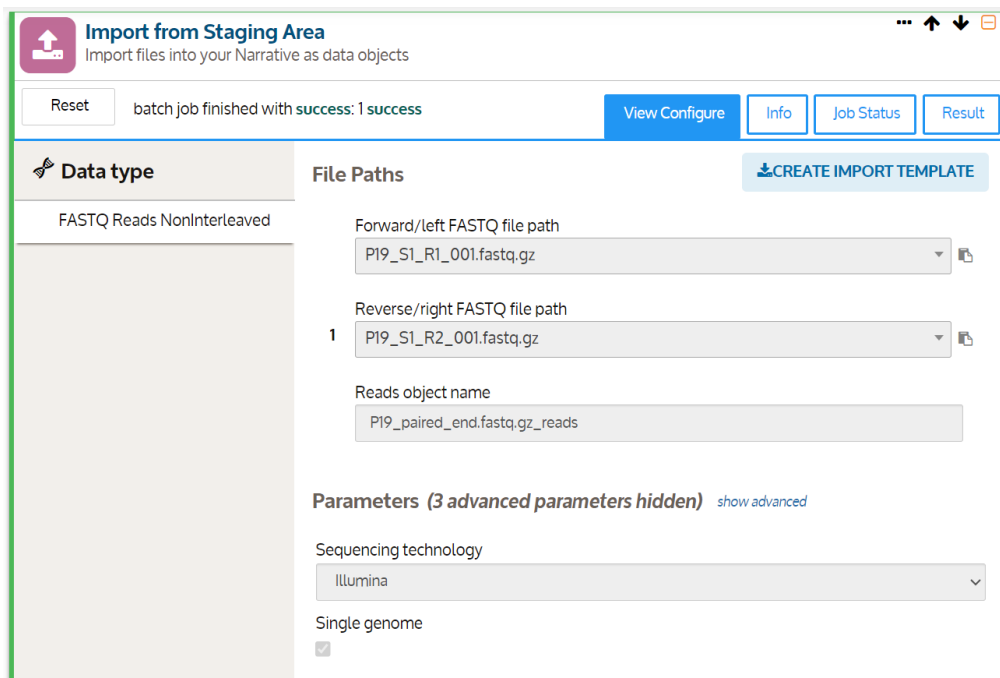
Import from Staging Area
Import files into your Narrative as data objects

Reset

batch job finished with success: 1 success

View Configure

Info

Job Status

Result

Data type

FASTQ Reads NonInterleaved

File Paths

CREATE IMPORT TEMPLATE

Forward/left FASTQ file path

P19_S1_R1_001.fastq.gz

Reverse/right FASTQ file path

1

P19_S1_R2_001.fastq.gz

Reads object name

P19_paired_end.fastq.gz_reads

Parameters (3 advanced parameters hidden) show advanced

Sequencing technology

Illumina

Single genome